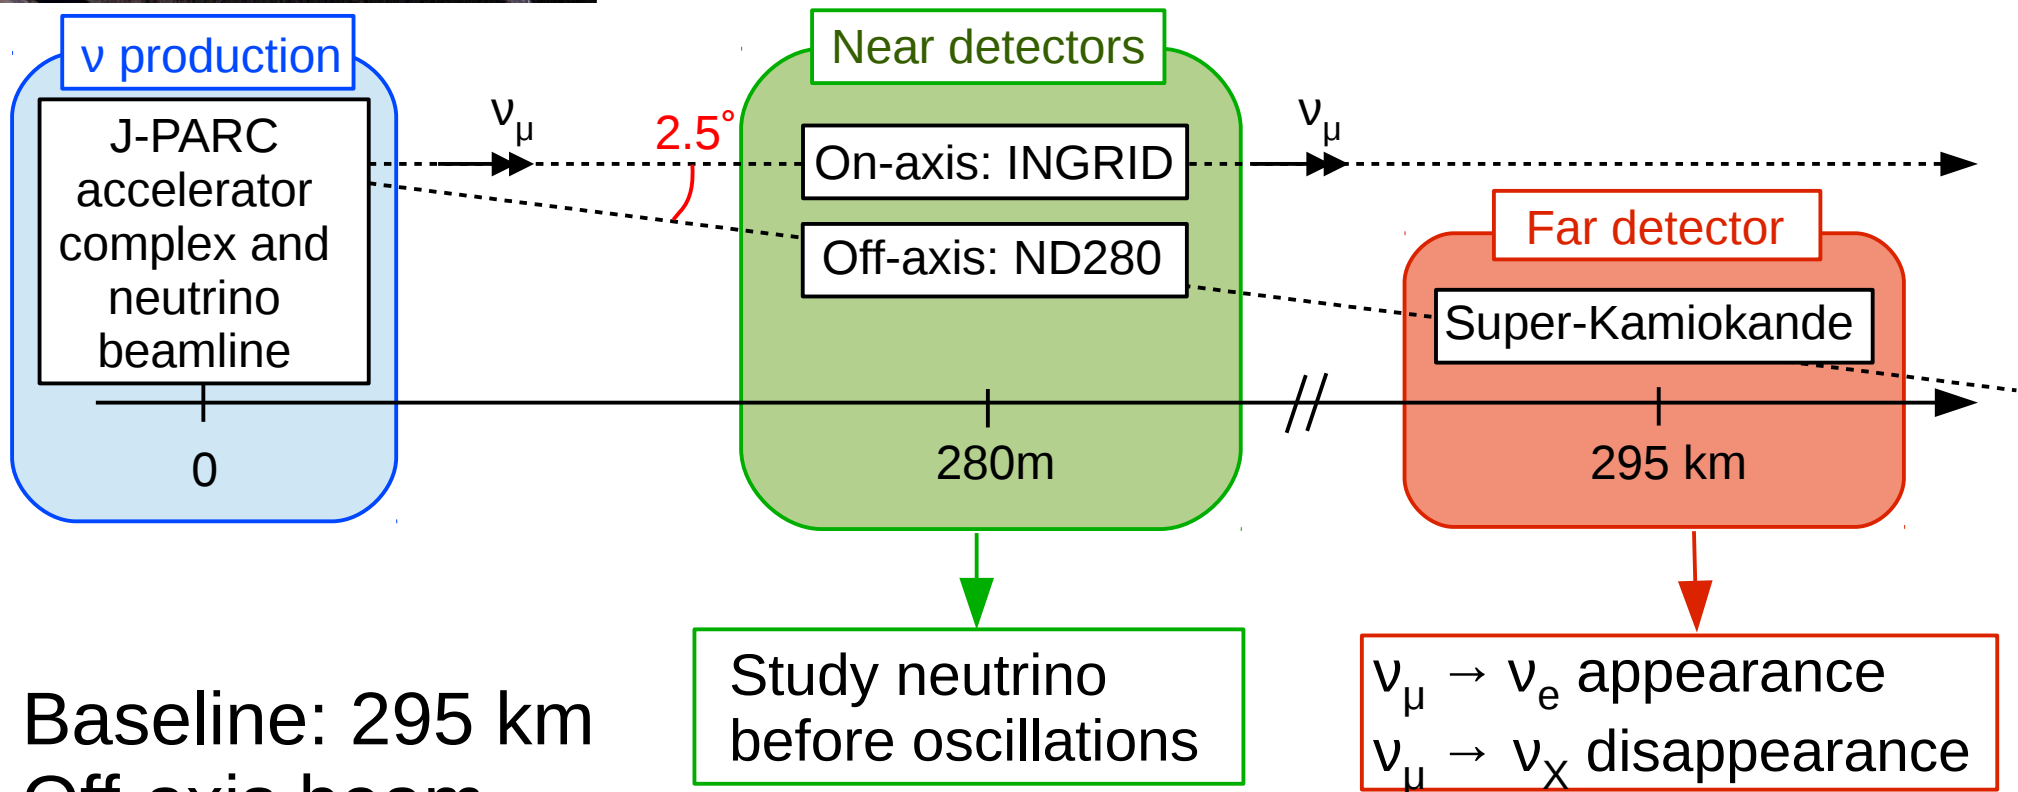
ν production

J-PARC accelerator complex and neutrino beamline

0

$\nu_\mu$

2.5°

Near detectors

On-axis: INGRID

Off-axis: ND280

280m

$\nu_\mu$

Far detector

Super-Kamiokande

295 km

Baseline: 295 km

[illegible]

Study neutrino before oscillations

$\nu_\mu \rightarrow \nu_e$ appearance
$\nu_\mu \rightarrow \nu_x$ disappearance